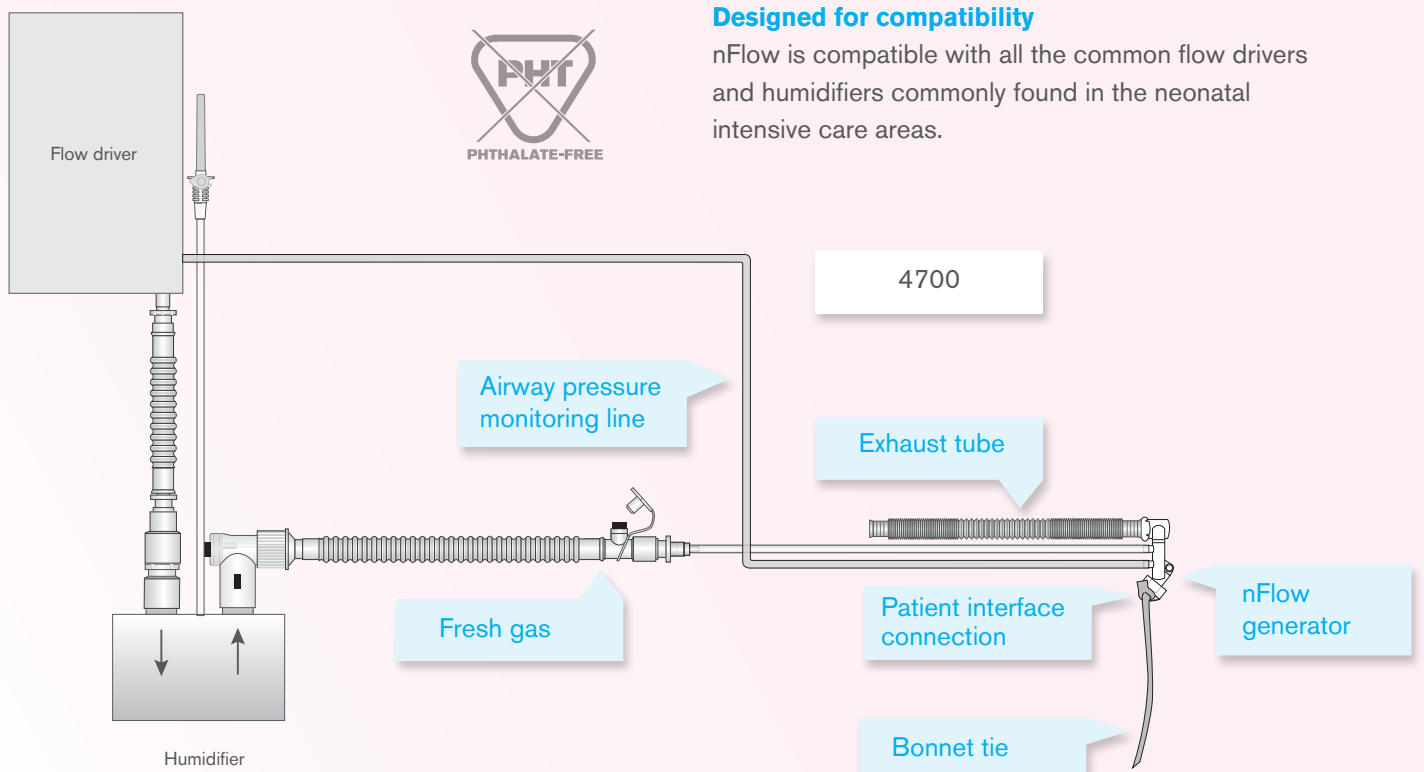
Flow driver

PHT
PHTHALATE-FREE

**Designed for compatibility**
nFlow is compatible with all the common flow drivers and humidifiers commonly found in the neonatal intensive care areas.

4700

Airway pressure monitoring line

Exhaust tube

Fresh gas

Patient interface connection

nFlow generator

Bonnet tie

Humidifier